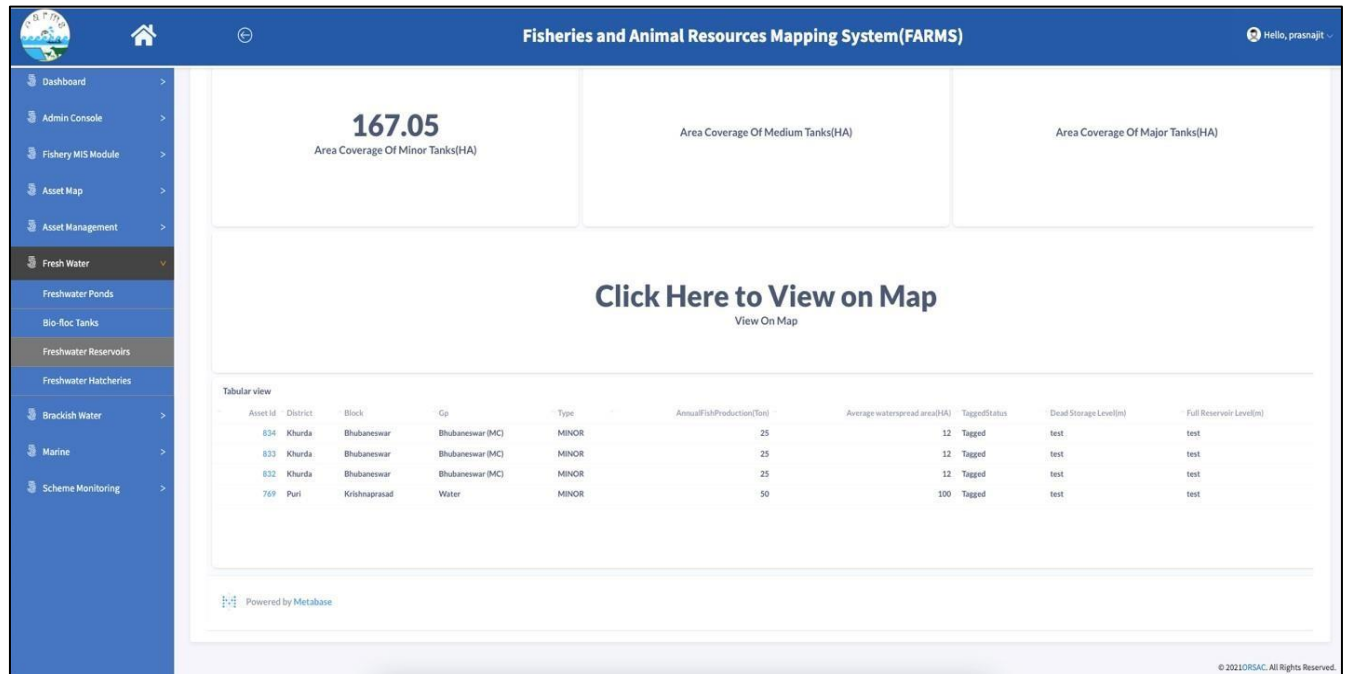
FARMS

Fisheries and Animal Resources Mapping System(FARMS)

Hello, prasnajit

Dashboard
Admin Console
Fishery MIS Module
Asset Map
Asset Management
Fresh Water
Freshwater Ponds
Bio-floc Tanks
Freshwater Reservoirs
Freshwater Hatcheries
Brackish Water
Marine
Scheme Monitoring

167.05
Area Coverage Of Minor Tanks(HA)

Area Coverage Of Medium Tanks(HA)

Area Coverage Of Major Tanks(HA)

Click Here to View on Map
View On Map

Tabular view

| Asset Id | District | Block | Gp | Type | AnnualFishProduction(Ton) | Average waterspread area(HA) | TaggedStatus | Dead Storage Level(m) | Full Reservoir Level(m) |
|---|---|---|---|---|---|---|---|---|---|
| 834 | Khurda | Bhubaneswar | Bhubaneswar (MC) | MINOR | 25 | 12 | Tagged | test | test |
| 833 | Khurda | Bhubaneswar | Bhubaneswar (MC) | MINOR | 25 | 12 | Tagged | test | test |
| 832 | Khurda | Bhubaneswar | Bhubaneswar (MC) | MINOR | 25 | 12 | Tagged | test | test |
| 769 | Puri | Krishnaprasad | Water | MINOR | 50 | 100 | Tagged | test | test |

Powered by Metabase

© 2021ORSAC. All Rights Reserved.